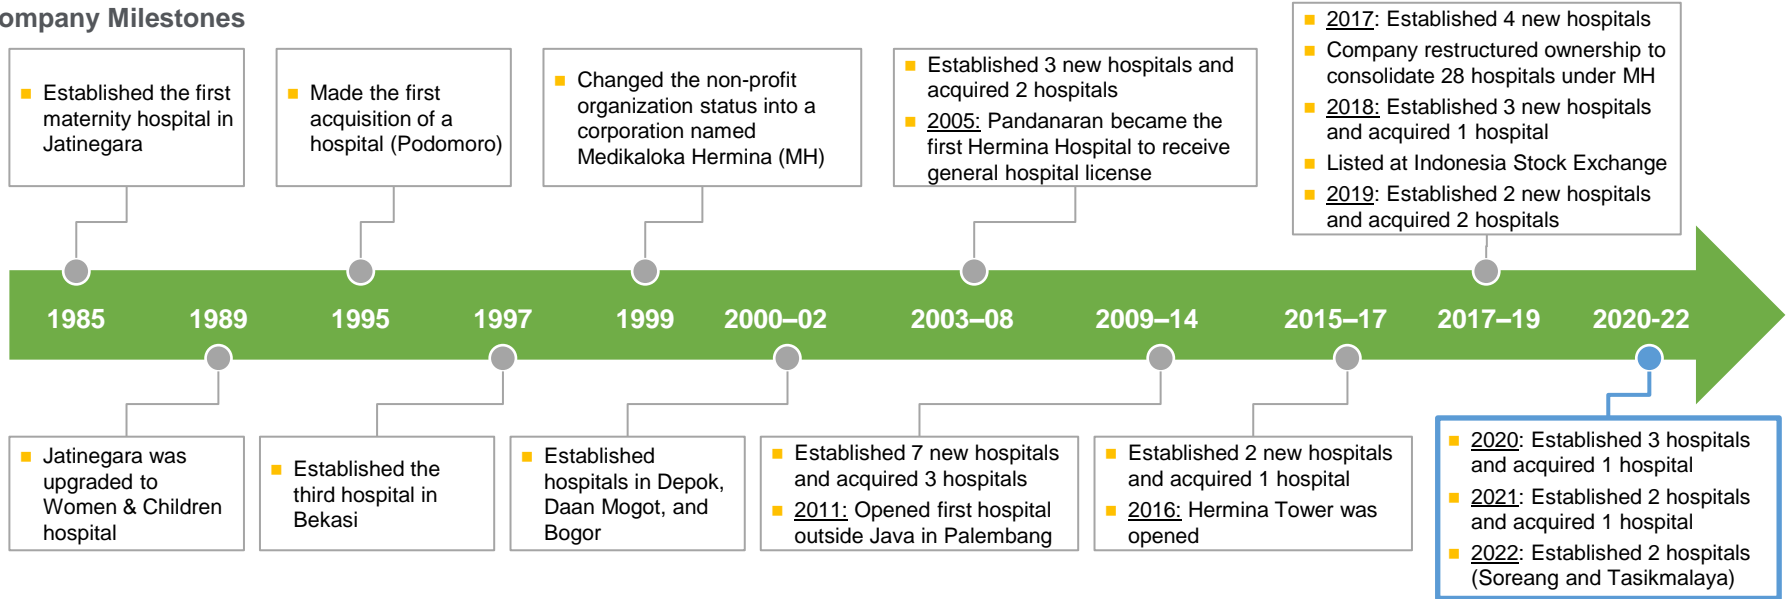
ompany Milestones

Established the first maternity hospital in Jatinegara

Made the first acquisition of a hospital (Podomoro)

Changed the non-profit organization status into a corporation named Medikaloka Hermina (MH)

Established 3 new hospitals and acquired 2 hospitals

2005: Pandanaran became the first Hermina Hospital to receive general hospital license

2017: Established 4 new hospitals

Company restructured ownership to consolidate 28 hospitals under MH

2018: Established 3 new hospitals and acquired 1 hospital

Listed at Indonesia Stock Exchange

2019: Established 2 new hospitals and acquired 2 hospitals

1985 1989 1995 1997 1999 2000–02 2003–08 2009–14 2015–17 2017–19 2020-22

Jatinegara was upgraded to Women & Children hospital

Established the third hospital in Bekasi

Established hospitals in Depok, Daan Mogot, and Bogor

Established 7 new hospitals and acquired 3 hospitals

2011: Opened first hospital outside Java in Palembang

Established 2 new hospitals and acquired 1 hospital

2016: Hermina Tower was opened

2020: Established 3 hospitals and acquired 1 hospital

2021: Established 2 hospitals and acquired 1 hospital

2022: Established 2 hospitals (Soreang and Tasikmalaya)